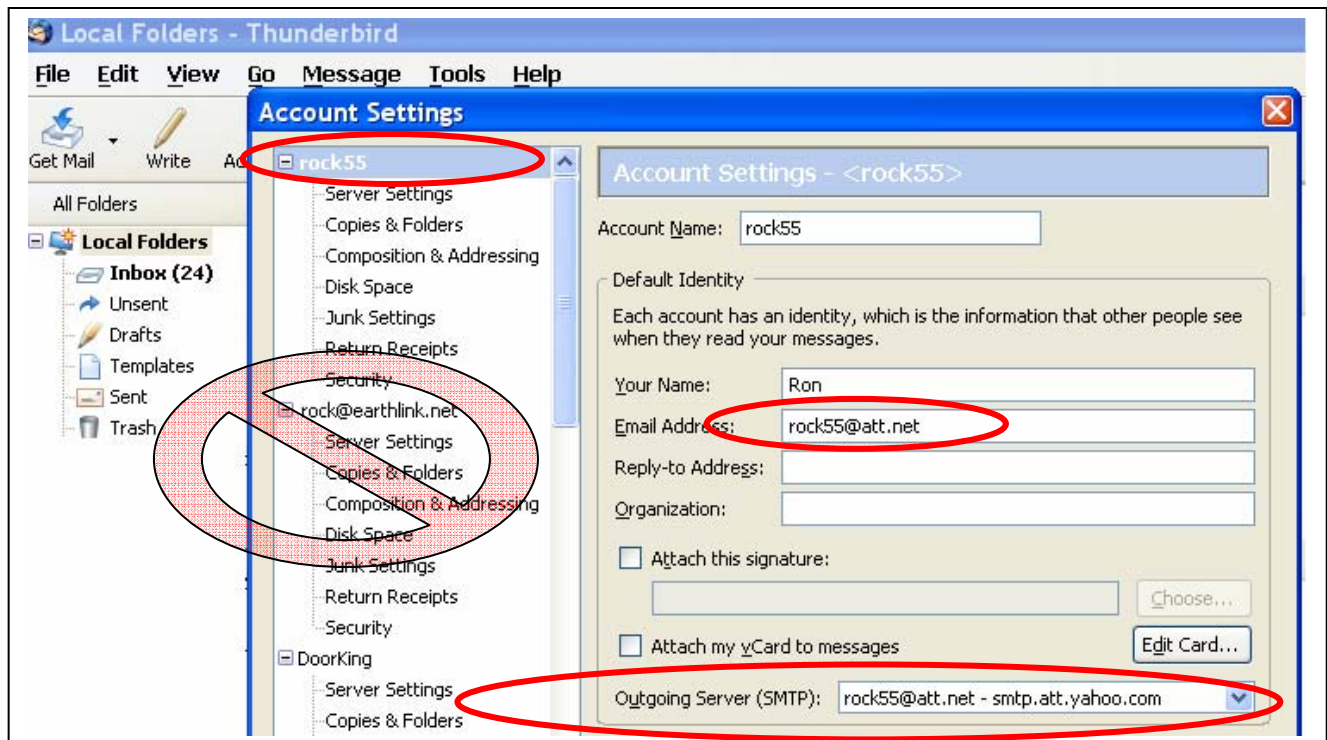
Local Folders - Thunderbird

File Edit View Go Message Tools Help

Get Mail Write A

All Folders

Local Folders
Inbox (24)
Unsent
Drafts
Templates
Sent
Trash

Account Settings

rock55
Server Settings
Copies & Folders
Composition & Addressing
Disk Space
Junk Settings
Return Receipts
Security
rock@earthlink.net
Server Settings
Copies & Folders
Composition & Addressing
Disk Space
Junk Settings
Return Receipts
Security
DoorKing
Server Settings
Copies & Folders

Account Settings - <rock55>

Account Name: rock55

Default Identity

Each account has an identity, which is the information that other people see when they read your messages.

Your Name: Ron
Email Address: rock55@att.net
Reply-to Address:
Organization:

Attach this signature:

Choose...

Attach my vCard to messages

Edit Card...

Outgoing Server (SMTP): rock55@att.net - smtp.att.yahoo.com